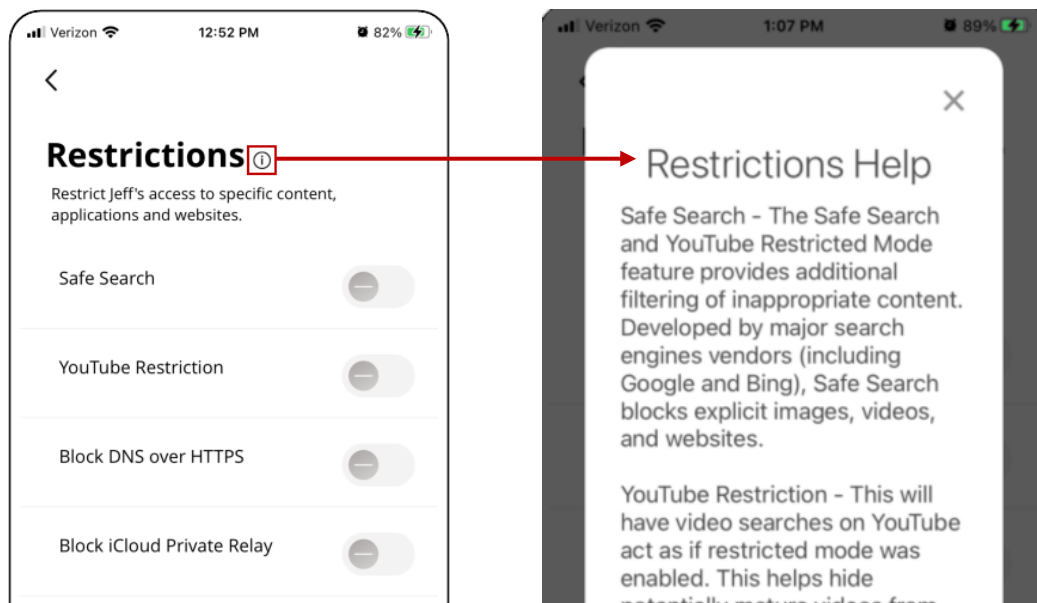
Verizon 12:52 PM 82%

<

Restrictions ⓘ

Restrict Jeff's access to specific content, applications and websites.

Safe Search

YouTube Restriction

Block DNS over HTTPS

Block iCloud Private Relay

Verizon 1:07 PM 89%

×

Restrictions Help

Safe Search - The Safe Search and YouTube Restricted Mode feature provides additional filtering of inappropriate content. Developed by major search engines vendors (including Google and Bing), Safe Search blocks explicit images, videos, and websites.

YouTube Restriction - This will have video searches on YouTube act as if restricted mode was enabled. This helps hide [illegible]